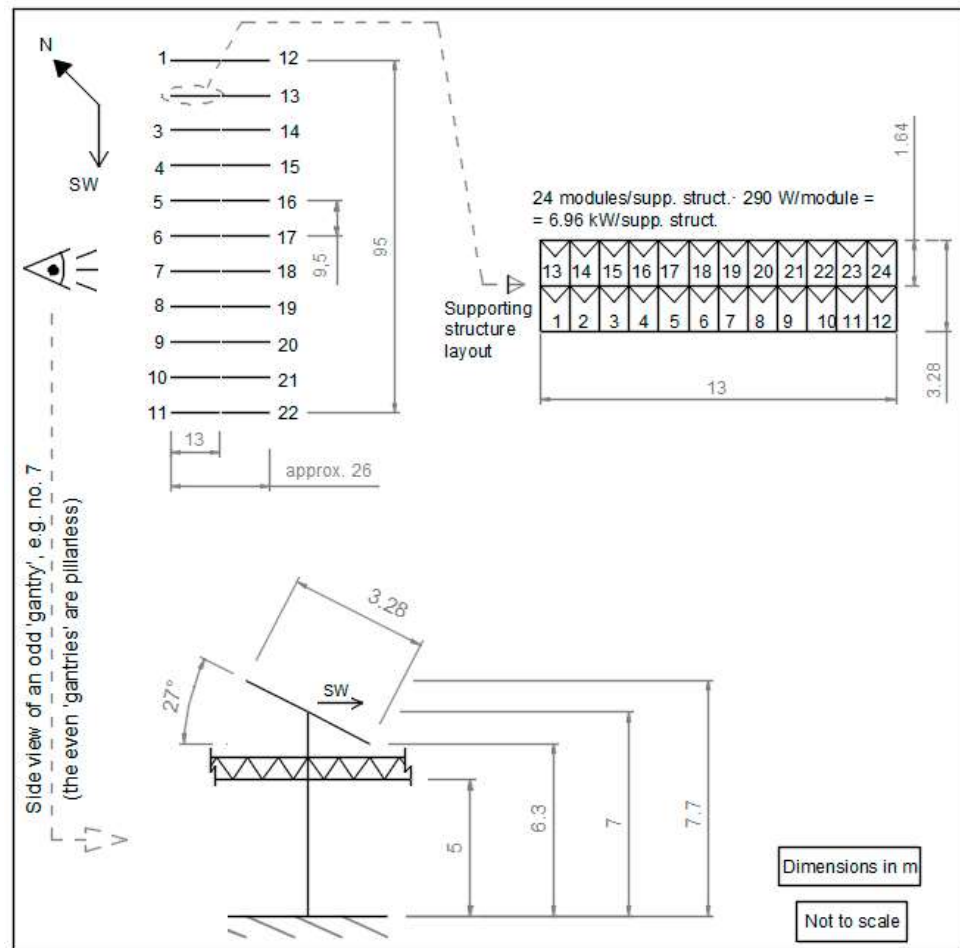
N

SW

1 12
13
3 14
4 15
5 16
6 17
7 18
8 19
9 20
10 21
11 22

9,5

95

13

approx. 26

1.64

24 modules/supp. struct.· 290 W/module = = 6.96 kW/supp. struct.

| 13 | 14 | 15 | 16 | 17 | 18 | 19 | 20 | 21 | 22 | 23 | 24 |
|---|---|---|---|---|---|---|---|---|---|---|---|
| 1 | 2 | 3 | 4 | 5 | 6 | 7 | 8 | 9 | 10 | 11 | 12 |

Supporting structure layout

13

3.28

Side view of an odd 'gantry', e.g. no. 7
(the even 'gantries' are pillarless)

3.28

27°

SW

5

6.3

7

7.7

Dimensions in m

Not to scale